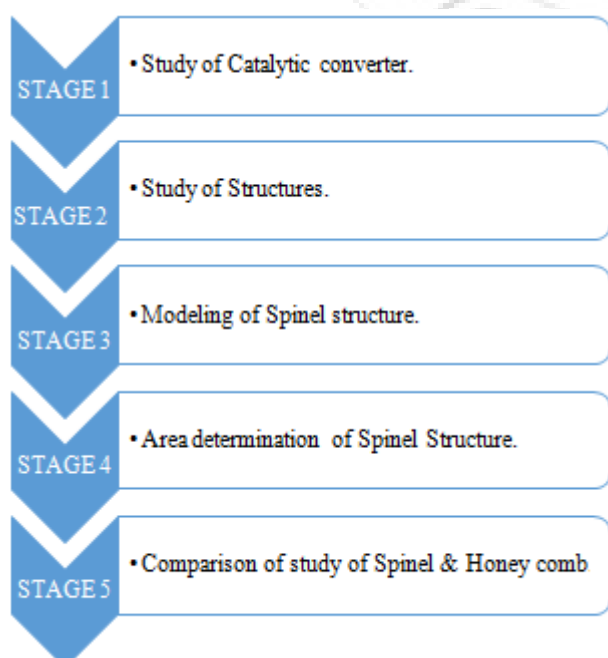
STAGE 1
• Study of Catalytic converter.

STAGE 2
• Study of Structures.

STAGE 3
• Modeling of Spinel structure.

STAGE 4
• Area determination of Spinel Structure.

STAGE 5
• Comparison of study of Spinel & Honey comb